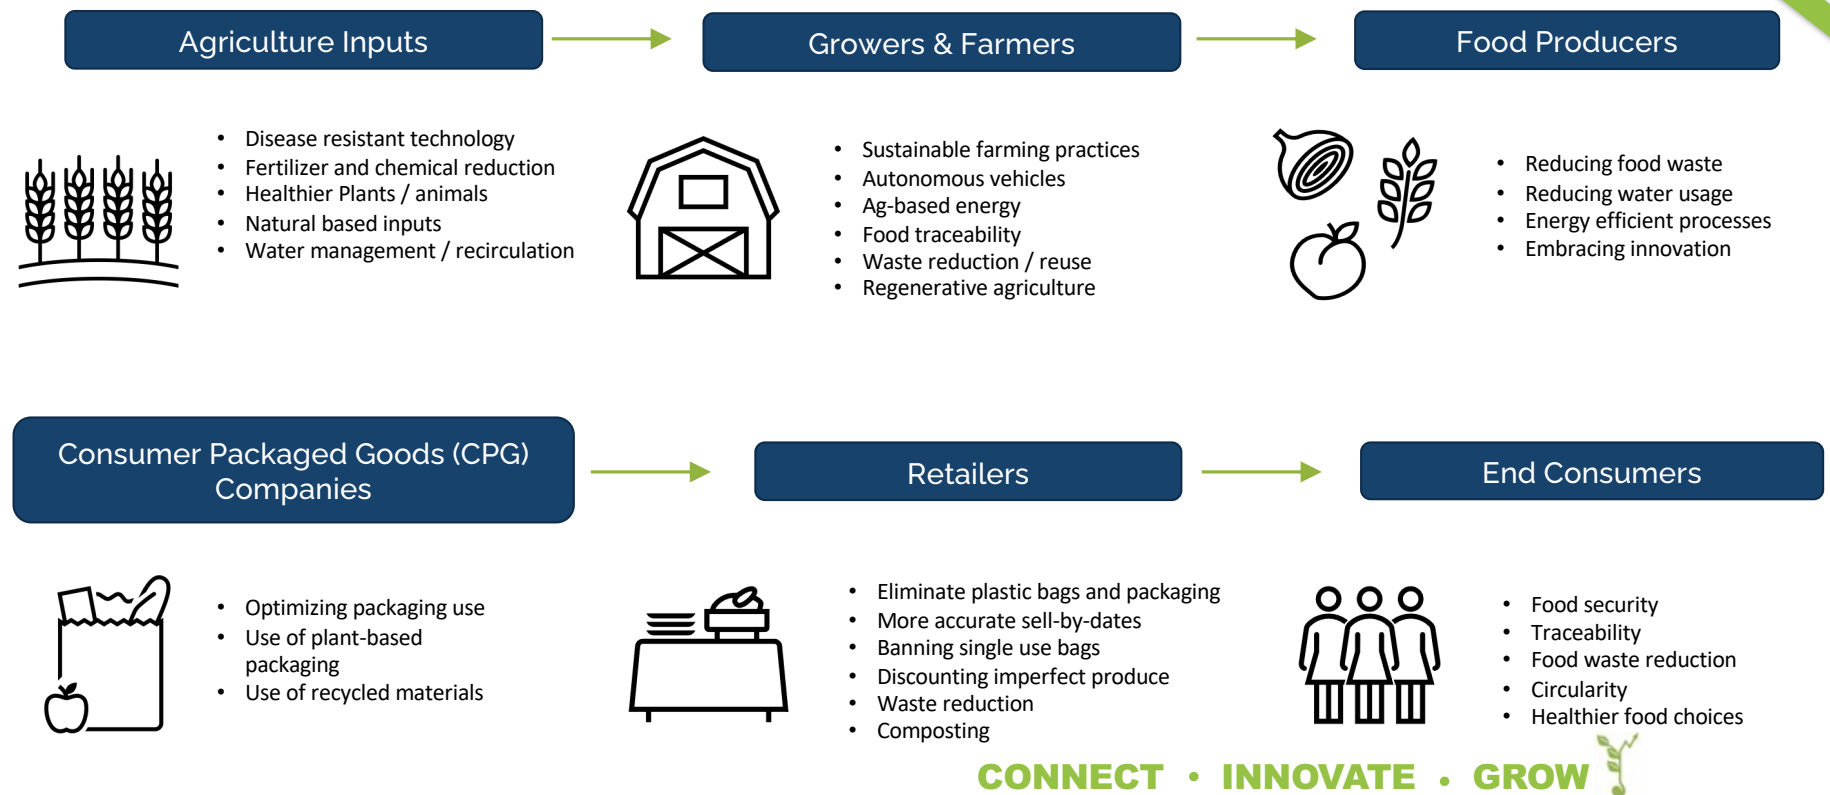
Agriculture Inputs

Growers & Farmers

Food Producers

- Disease resistant technology
- Fertilizer and chemical reduction
- Healthier Plants / animals
- Natural based inputs
- Water management / recirculation

- Sustainable farming practices
- Autonomous vehicles
- Ag-based energy
- Food traceability
- Waste reduction / reuse
- Regenerative agriculture

- Reducing food waste
- Reducing water usage
- Energy efficient processes
- Embracing innovation

Consumer Packaged Goods (CPG) Companies

Retailers

End Consumers

- Optimizing packaging use
- Use of plant-based packaging
- Use of recycled materials

- Eliminate plastic bags and packaging
- More accurate sell-by-dates
- Banning single use bags
- Discounting imperfect produce
- Waste reduction
- Composting

- Food security
- Traceability
- Food waste reduction
- Circularity
- Healthier food choices

CONNECT • INNOVATE • GROW